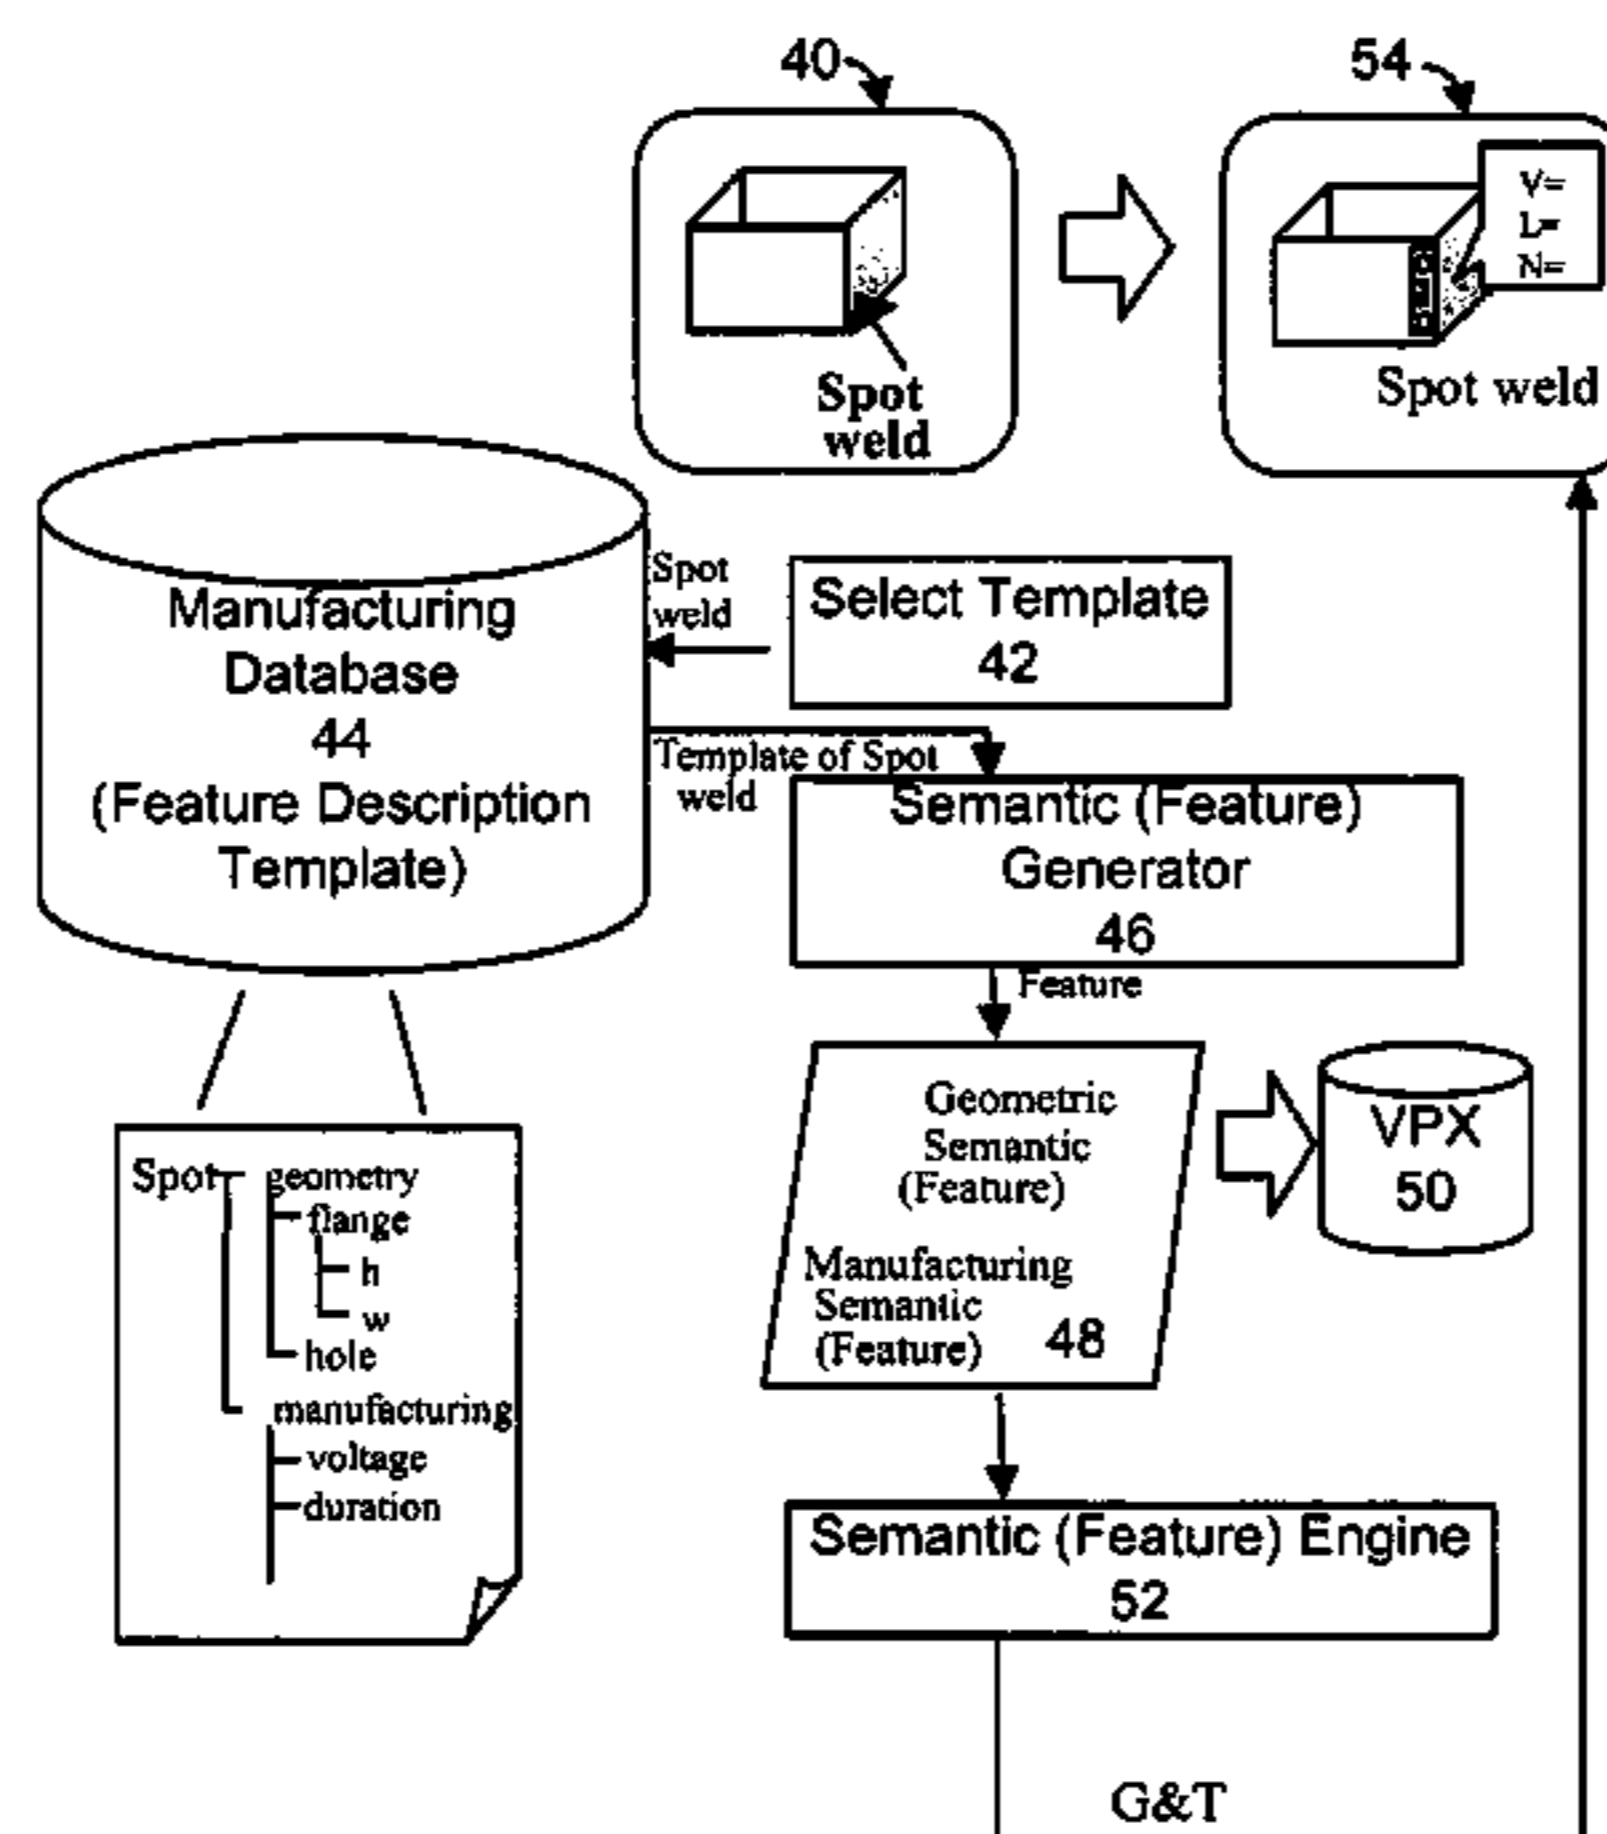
40

54

Spot weld

V=
L=
N=

Spot weld

Manufacturing Database 44 (Feature Description Template)

Spot weld

Select Template 42

Template of Spot weld

Semantic (Feature) Generator 46

Feature

Geometric Semantic (Feature)

Manufacturing Semantic (Feature) 48

VPX 50

Spot
geometry
flange
h
w
hole
manufacturing
voltage
duration

Semantic (Feature) Engine 52

G&T